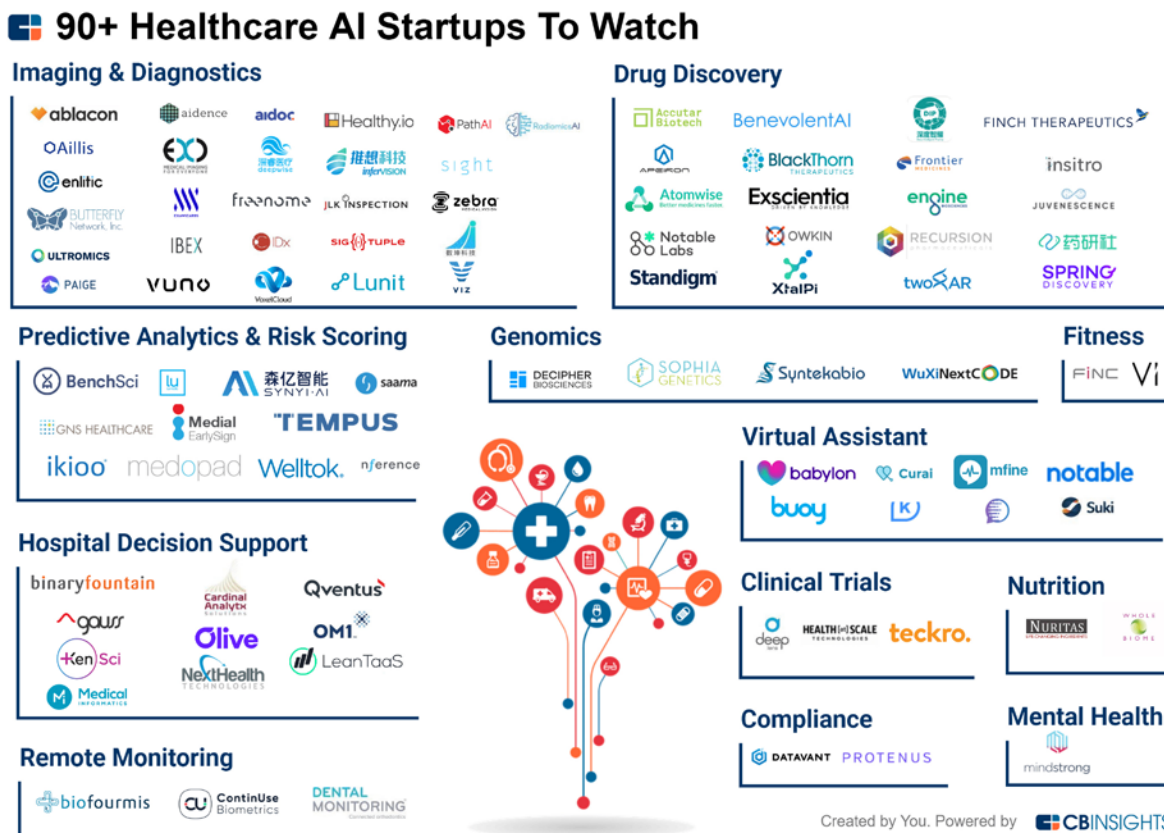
90+ Healthcare AI Startups To Watch

Imaging & Diagnostics

ablacon
aidence
aidoc
Healthy.io
PathAI
RadiomicsAI
Aillis
EXO
深睿医疗 deepwise
推想科技 inferVISION
sight
enlitic
freenome
JLK INSPECTION
zebra
BUTTERFLY Network, Inc.
IBEX
IDx
SIGTUPLE
ULTROMICS
PAIGE
vuno
VoxelCloud
Lunit
VIZ

Drug Discovery

Accutar Biotech
BenevolentAI
FINCH THERAPEUTICS
APEIRON
BlackThorn THERAPEUTICS
Frontier
insitro
Atomwise
Exscientia
engine
JUVENESCENCE
Notable Labs
OWKIN
RECURSION
药研社
Standigm
XtalPi
twoXAR
SPRING DISCOVERY

Predictive Analytics & Risk Scoring

BenchSci
lu
森亿智能 SYNYI·AI
saama
GNS HEALTHCARE
Medial EarlySign
TEMPUS
ikioo
medopad
Welltok.
nference

Genomics

DECIPHER BIOSCIENCES
SOPHIA GENETICS
Syntekabio
WuXiNextCODE

Fitness

FINC
Vi

Virtual Assistant

babylon
Curai
mfine
notable
buoy
K
Suki

Hospital Decision Support

binaryfountain
Cardinal Analytx Solutions
Qventus
gauss
Olive
OM1
KenSci
NextHealth TECHNOLOGIES
LeanTaaS
Medical INFORMATICS

Clinical Trials

deep lens
HEALTH[at]SCALE TECHNOLOGIES
teckro.

Nutrition

NURITAS
WHOLE BIOME

Compliance

DATAVANT
PROTENUS

Mental Health

mindstrong

Remote Monitoring

biofourmis
ContinUse Biometrics
DENTAL MONITORING

Created by You. Powered by CBINSIGHTS